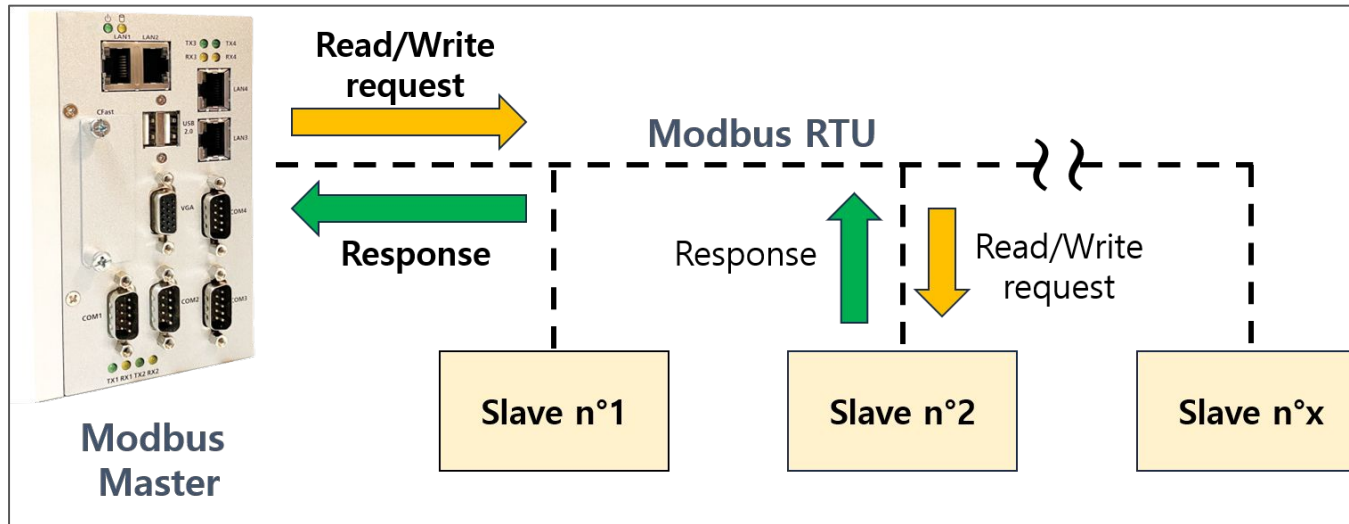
LAN1 LAN2 TX3 TX4 RX3 RX4 LAN4 CFast USB 2.0 LAN3 VGA COM4 COM1 COM2 COM3 TX1 RX1 TX2 RX2

Read/Write request

Modbus RTU

Response

Response

Read/Write request

Slave n°1

Slave n°2

Slave n°x

Modbus Master